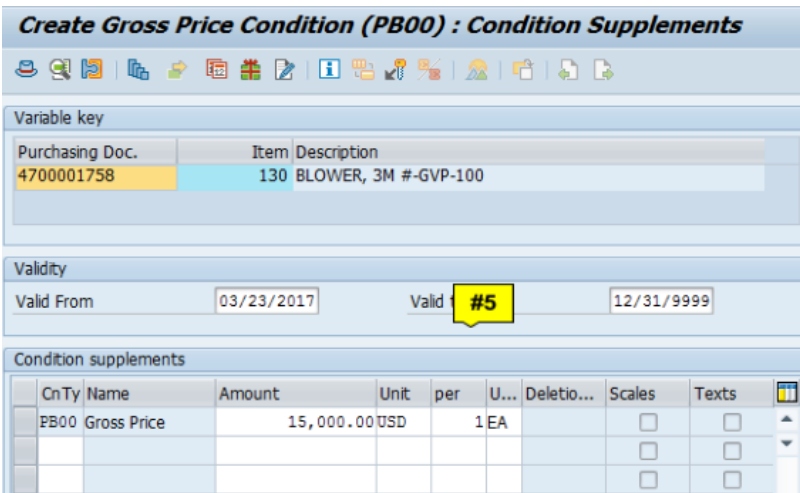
Create Gross Price Condition (PB00) : Condition Supplements

Variable key

| Purchasing Doc. | Item | Description |
|---|---|---|
| 4700001758 | 130 | BLOWER, 3M #-GVP-100 |

Validity

Valid From 03/23/2017

Valid t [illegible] 12/31/9999

#5

Condition supplements

| CnTy | Name | Amount | Unit | per | U... | Deletio... | Scales | Texts |
|---|---|---|---|---|---|---|---|---|
| PB00 | Gross Price | 15,000.00 | USD | 1 | EA | | | |
| | | | | | | | | |
| | | | | | | | | |